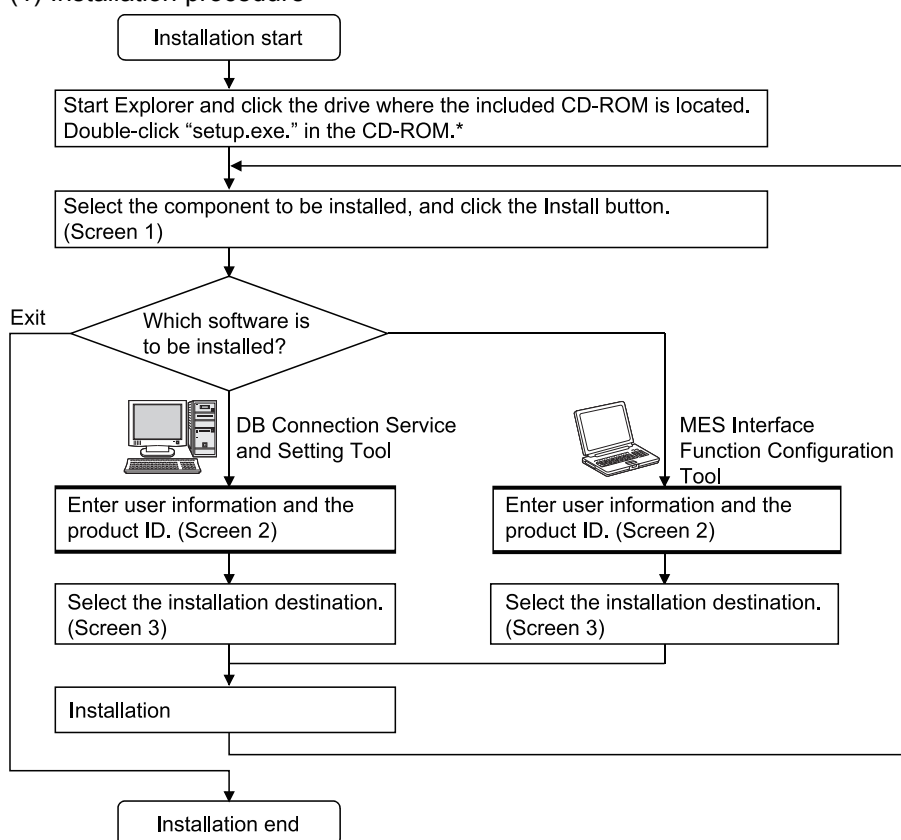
(1) Installation procedure

Installation start

Start Explorer and click the drive where the included CD-ROM is located. Double-click "setup.exe." in the CD-ROM.*

Select the component to be installed, and click the Install button. (Screen 1)

Exit

Which software is to be installed?

DB Connection Service and Setting Tool

MES Interface Function Configuration Tool

Enter user information and the product ID. (Screen 2)

Enter user information and the product ID. (Screen 2)

Select the installation destination. (Screen 3)

Select the installation destination. (Screen 3)

Installation

Installation end